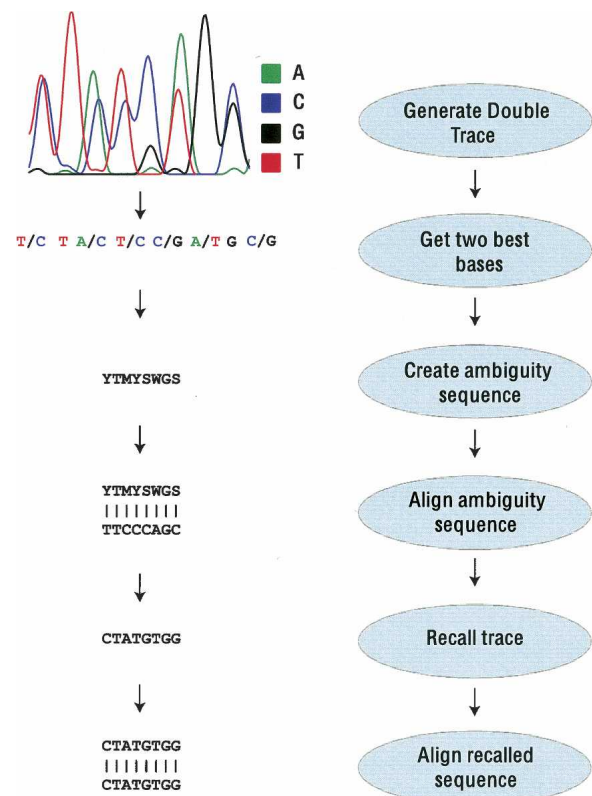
A
C
G
T

T/C T A/C T/C C/G A/T G C/G

YTMYSWGS

YTMYSWGS
||||||||
TTCCCAGC

CTATGTGG

CTATGTGG
||||||||
CTATGTGG

Generate Double Trace

Get two best bases

Create ambiguity sequence

Align ambiguity sequence

Recall trace

Align recalled sequence